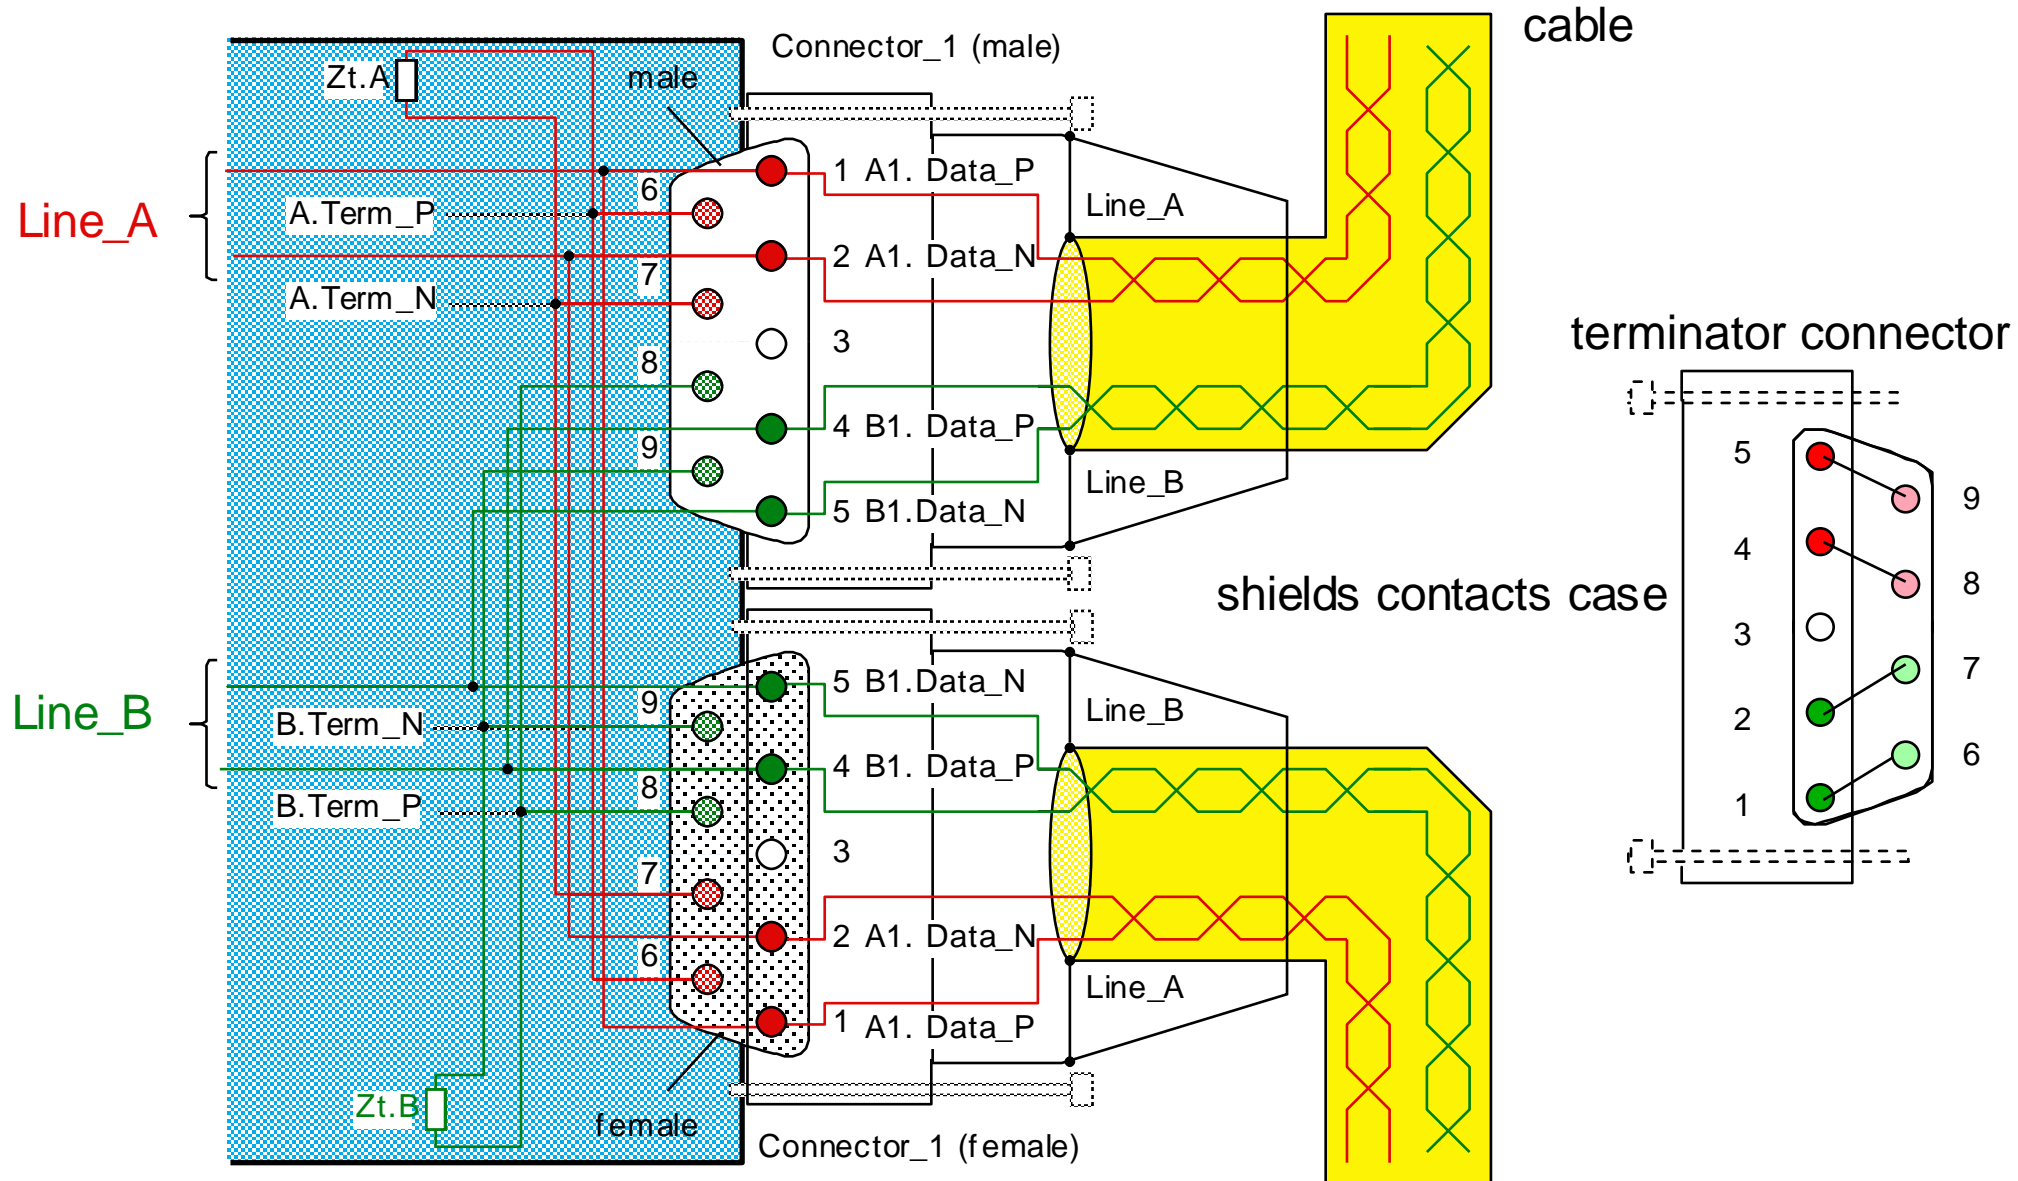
Connector_1 (male)

cable

Zt.A

male

Line_A

6

A.Term_P

1 A1. Data_P

Line_A

2 A1. Data_N

7

A.Term_N

3

8

4 B1. Data_P

9

Line_B

5 B1.Data_N

terminator connector

shields contacts case

5

9

4

8

3

7

2

6

1

Line_B

5 B1.Data_N

9

B.Term_N

Line_B

4 B1. Data_P

8

B.Term_P

3

7

2 A1. Data_N

6

Line_A

1 A1. Data_P

Zt.B

female

Connector_1 (female)